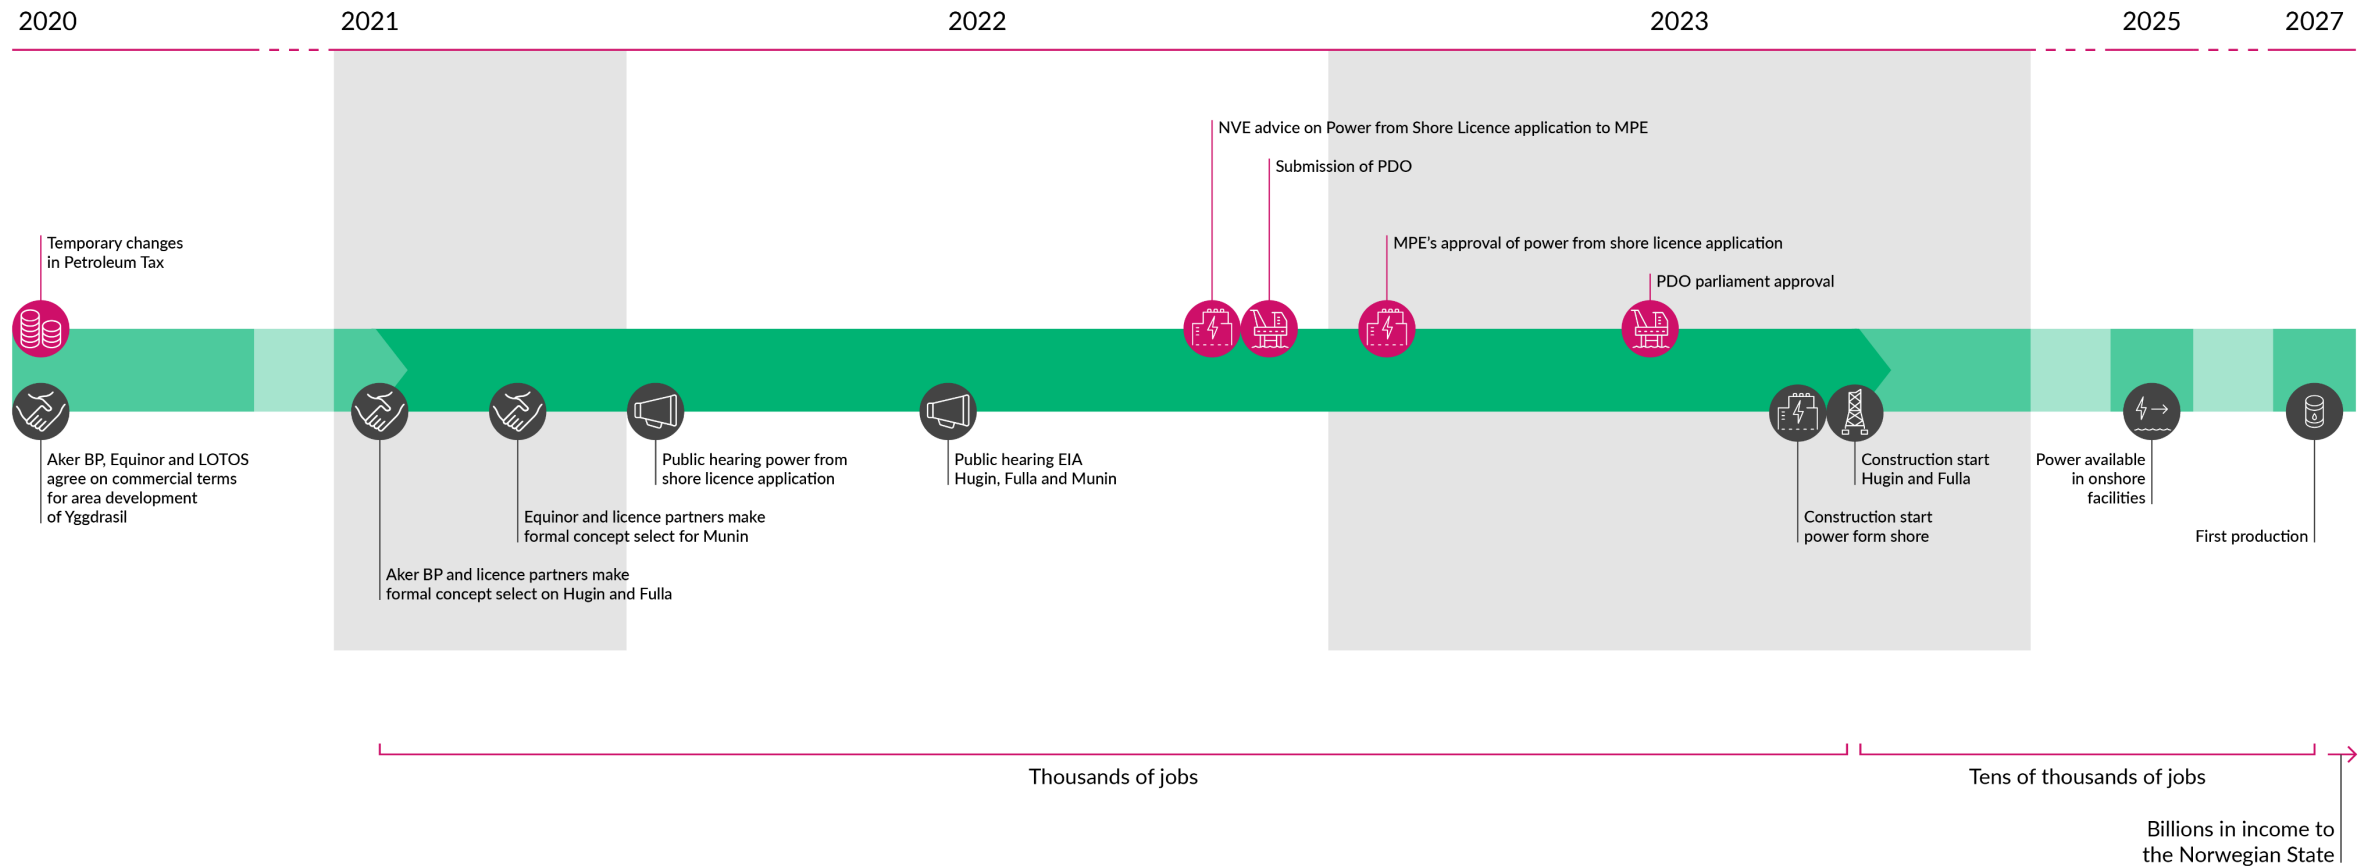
2020 2021 2022 2023 2025 2027

NVE advice on Power from Shore Licence application to MPE

Submission of PDO

MPE's approval of power from shore licence application

PDO parliament approval

Temporary changes in Petroleum Tax

Aker BP, Equinor and LOTOS agree on commercial terms for area development of Yggdrasil

Aker BP and licence partners make formal concept select on Hugin and Fulla

Equinor and licence partners make formal concept select for Munin

Public hearing power from shore licence application

Public hearing EIA Hugin, Fulla and Munin

Construction start power form shore

Construction start Hugin and Fulla

Power available in onshore facilities

First production

Thousands of jobs

Tens of thousands of jobs

Billions in income to the Norwegian State